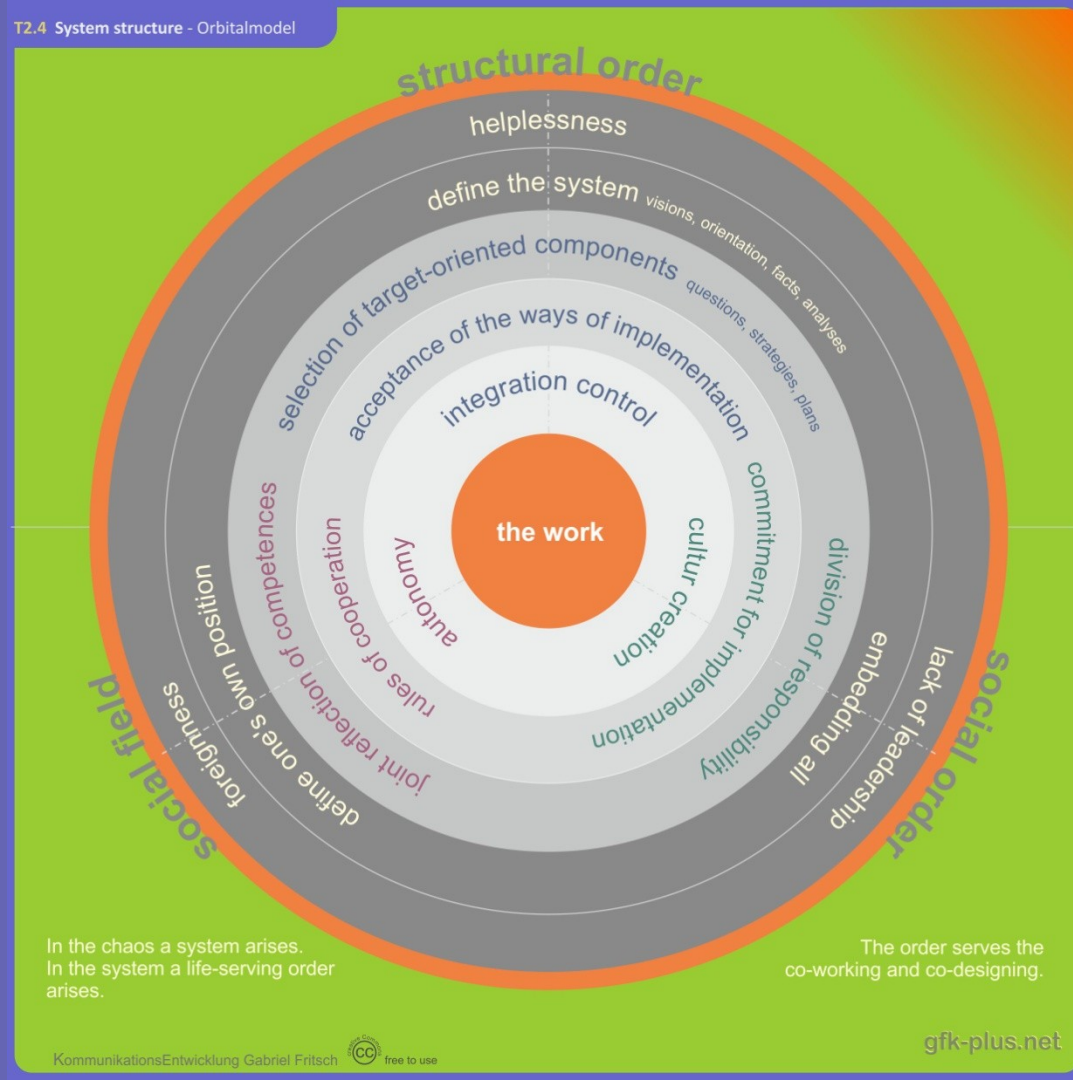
T2.4 System structure - Orbitalmodel

structural order

helplessness

define the system visions, orientation, facts, analyses

selection of target-oriented components questions, strategies, plans

acceptance of the ways of implementation

integration control

the work

commitment for implementation

cultur creation

division of responsibility

embedding all

lack of leadership

social order

autonomy

rules of cooperation

joint reflection of competences

define one's own position

foreignness

social field

In the chaos a system arises.
In the system a life-serving order arises.

The order serves the co-working and co-designing.

KommunikationsEntwicklung Gabriel Fritsch

free to use

gfk-plus.net